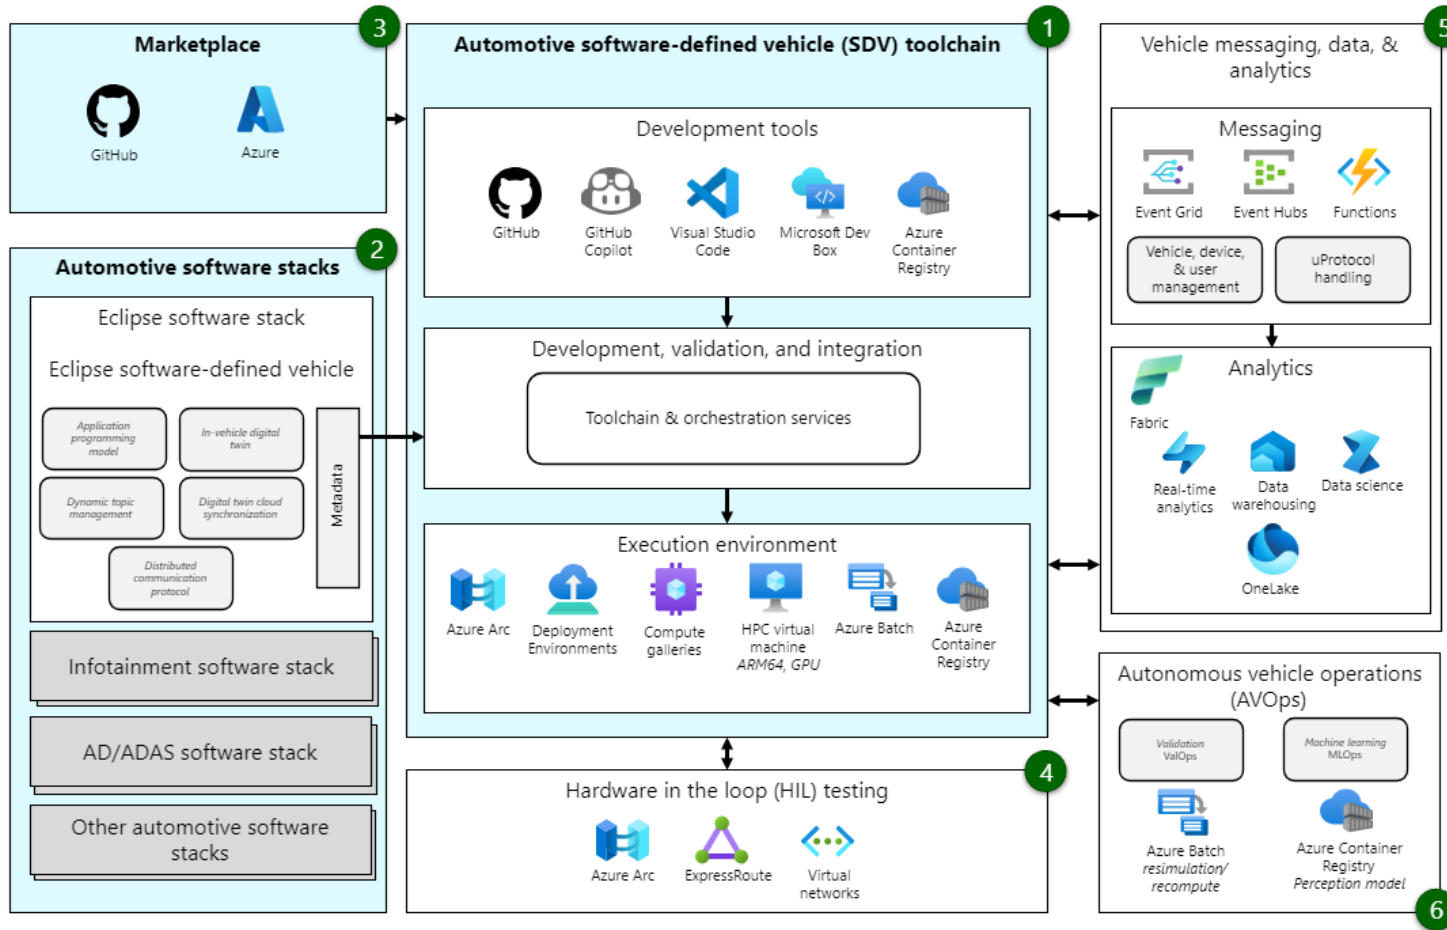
3
Marketplace
GitHub
Azure

1
Automotive software-defined vehicle (SDV) toolchain

Development tools
GitHub
GitHub Copilot
Visual Studio Code
Microsoft Dev Box
Azure Container Registry

Development, validation, and integration
Toolchain & orchestration services

Execution environment
Azure Arc
Deployment Environments
Compute galleries
HPC virtual machine ARM64, GPU
Azure Batch
Azure Container Registry

5
Vehicle messaging, data, & analytics

Messaging
Event Grid
Event Hubs
Functions
Vehicle, device, & user management
uProtocol handling

Analytics
Fabric
Real-time analytics
Data warehousing
Data science
OneLake

2
Automotive software stacks
Eclipse software stack
Eclipse software-defined vehicle
Application programming model
In-vehicle digital twin
Dynamic topic management
Digital twin cloud synchronization
Distributed communication protocol
Metadata
Infotainment software stack
AD/ADAS software stack
Other automotive software stacks

4
Hardware in the loop (HIL) testing
Azure Arc
ExpressRoute
Virtual networks

Autonomous vehicle operations (AVOps)
Validation ValOps
Machine learning MLOps
Azure Batch resimulation/ recompute
Azure Container Registry Perception model
6